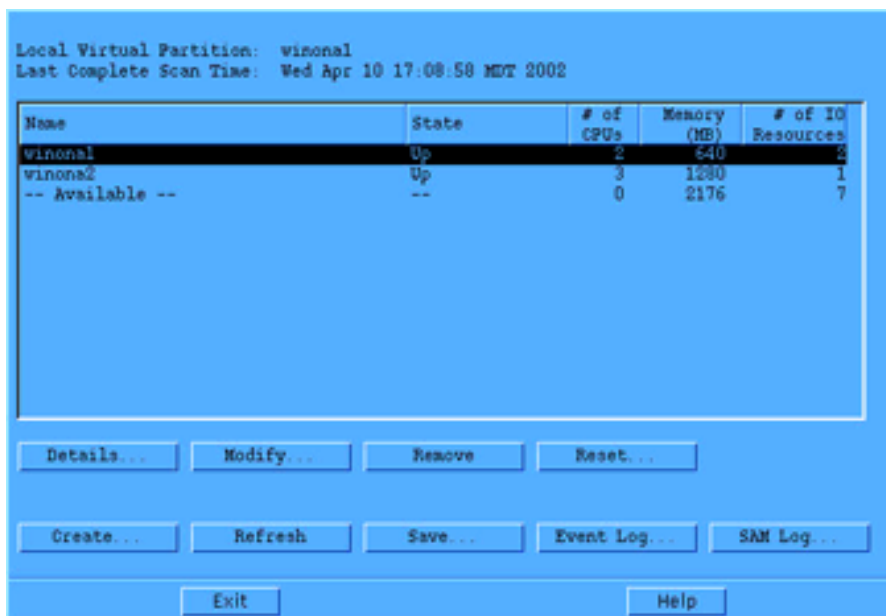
Local Virtual Partition: winona1
Last Complete Scan Time: Wed Apr 10 17:08:58 MDT 2002

| Name | State | # of CPUs | Memory (MB) | # of IO Resources |
|---|---|---|---|---|
| winona1 | Up | 2 | 640 | 2 |
| winona2 | Up | 3 | 1280 | 1 |
| -- Available -- | -- | 0 | 2176 | 7 |

Details... Modify... Remove Reset...

Create... Refresh Save... Event Log... SAM Log...

Exit Help